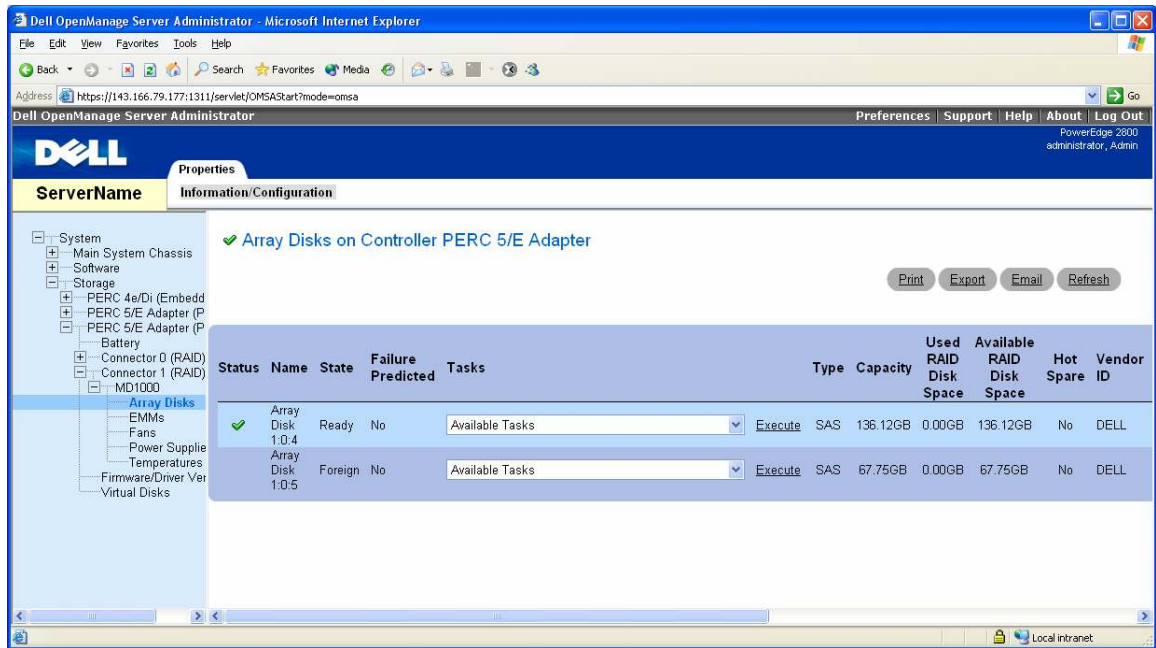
Dell OpenManage Server Administrator - Microsoft Internet Explorer

File Edit View Favorites Tools Help

Back Search Favorites Media

Address https://143.166.79.177:1311/servlet/OMSAStart?mode=omsa Go

Dell OpenManage Server Administrator

Preferences | Support | Help | About | Log Out

PowerEdge 2800
administrator, Admin

DELL

Properties

ServerName

Information/Configuration

System
Main System Chassis
Software
Storage
PERC 4e/Di (Embedd
PERC 5/E Adapter (P
PERC 5/E Adapter (P
Battery
Connector 0 (RAID)
Connector 1 (RAID)
MD1000
Array Disks
EMMs
Fans
Power Supplie
Temperatures
Firmware/Driver Ver
Virtual Disks

Array Disks on Controller PERC 5/E Adapter

Print Export Email Refresh

| Status | Name | State | Failure Predicted | Tasks | | Type | Capacity | Used RAID Disk Space | Available RAID Disk Space | Hot Spare | Vendor ID |
|---|---|---|---|---|---|---|---|---|---|---|---|
| ✔ | Array Disk 1:0:4 | Ready | No | Available Tasks | Execute | SAS | 136.12GB | 0.00GB | 136.12GB | No | DELL |
| | Array Disk 1:0:5 | Foreign | No | Available Tasks | Execute | SAS | 67.75GB | 0.00GB | 67.75GB | No | DELL |

Local intranet